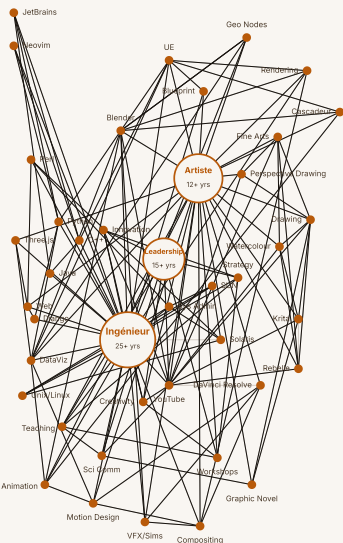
JetBrains

Neovim

Geo Nodes

UE

Rendering

Blueprint

Cascadeur

Blender

Fine Arts

Artiste

12+ yrs

Perspective Drawing

Drawing

Three.js

Leadership

15+ yrs

Watercolor

Strategy

Java

Krita

Ingénieur

25+ yrs

Solaris

DataViz

Rebelle

DaVinci Resolve

Unix/Linux

Creativity

YouTube

Teaching

Sci Comm

Workshops

Animation

Graphic Novel

Motion Design

VFX/Sims

Compositing